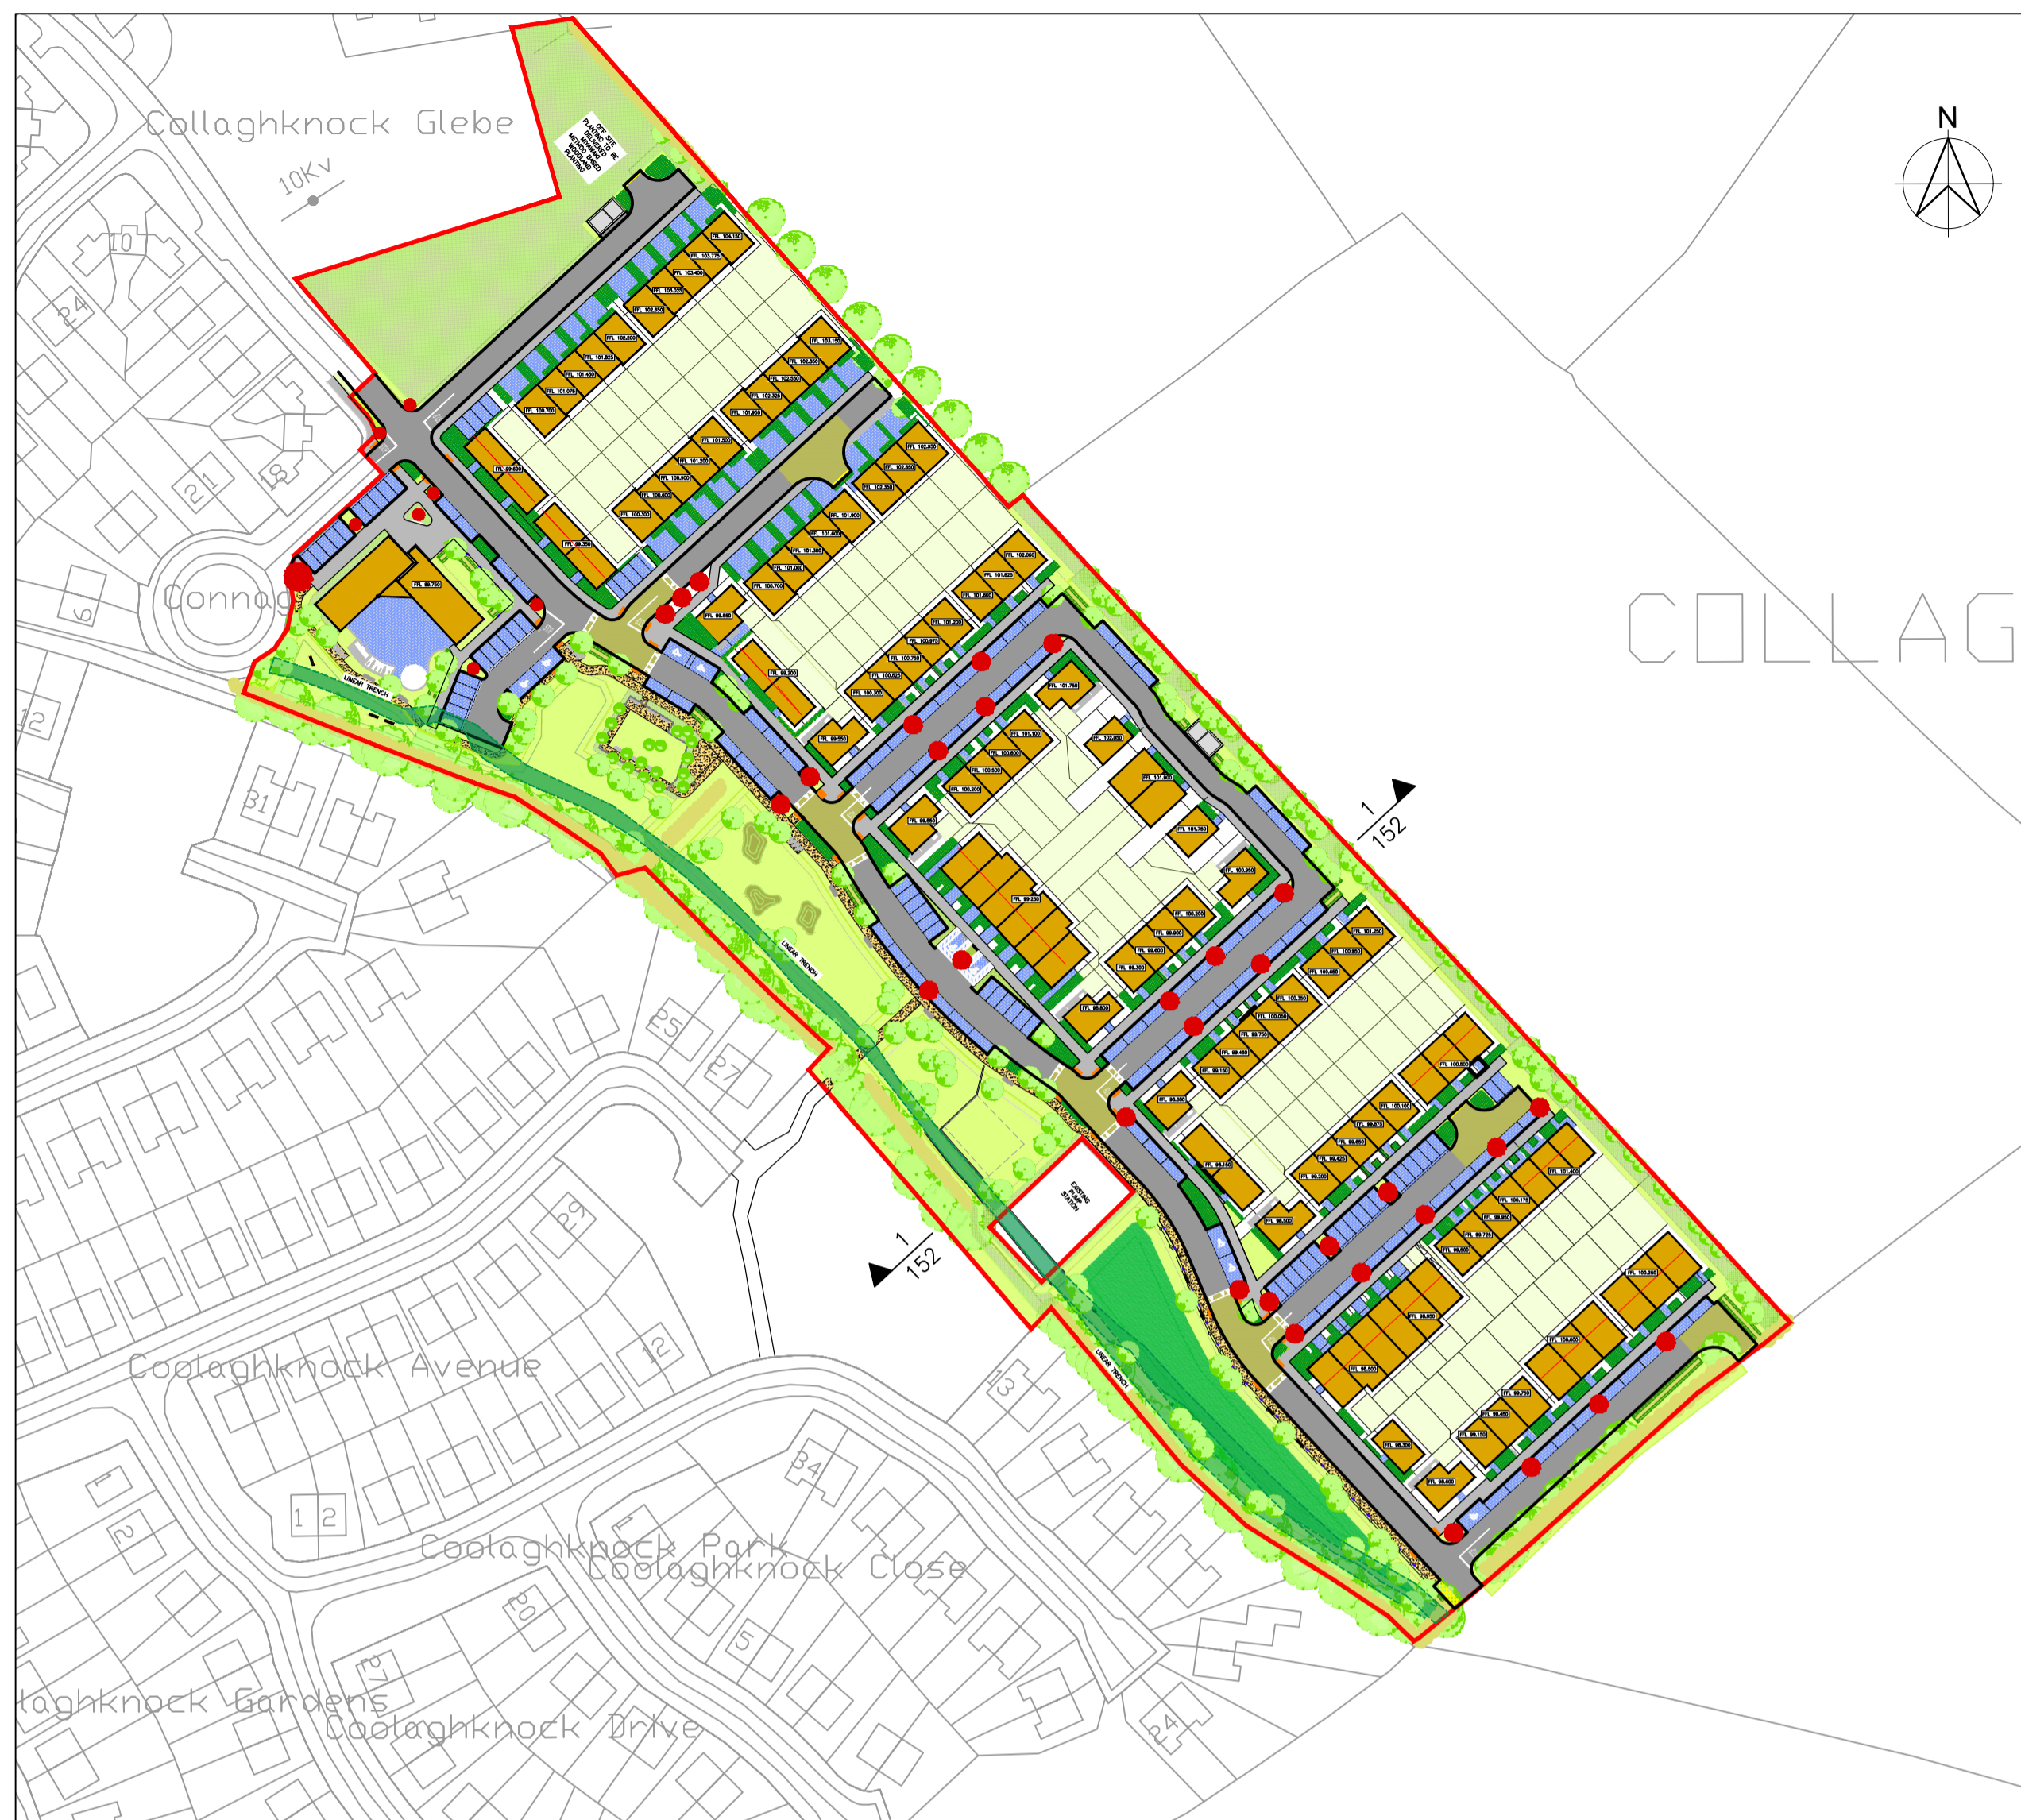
Collaghknock Glebe

10Kv

N

10

24

21

18

6

Connag

12

31

25

27

29

12

13

34

1

2

1 2

20

5

27

24

COLLAG

Coolaghknock Avenue

Coolaghknock Park

Coolaghknock Close

laghknock Gardens

Coolaghknock Drive

LINEAR TRENCH

LINEAR TRENCH

LINEAR TRENCH

EXISTING PUMP STATION

1
152

1
152

FFL 99.750